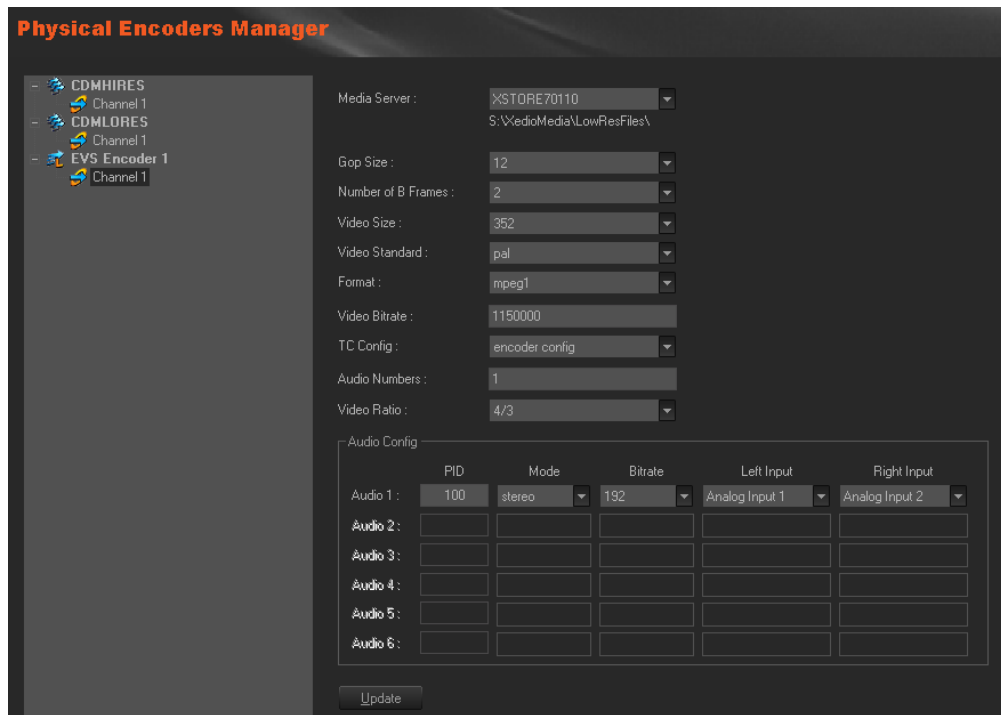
Physical Encoders Manager

CDMHIRES
Channel 1
CDMLORES
Channel 1
EVS Encoder 1
Channel 1

Media Server : XSTORE70110
S:\XedioMedia\LowResFiles\

Gop Size : 12
Number of B Frames : 2
Video Size : 352
Video Standard : pal
Format : mpeg1
Video Bitrate : 1150000
TC Config : encoder config
Audio Numbers : 1
Video Ratio : 4/3

Audio Config

| | PID | Mode | Bitrate | Left Input | Right Input |
|---|---|---|---|---|---|
| Audio 1 : | 100 | stereo | 192 | Analog Input 1 | Analog Input 2 |
| Audio 2 : | | | | | |
| Audio 3 : | | | | | |
| Audio 4 : | | | | | |
| Audio 5 : | | | | | |
| Audio 6 : | | | | | |

Update